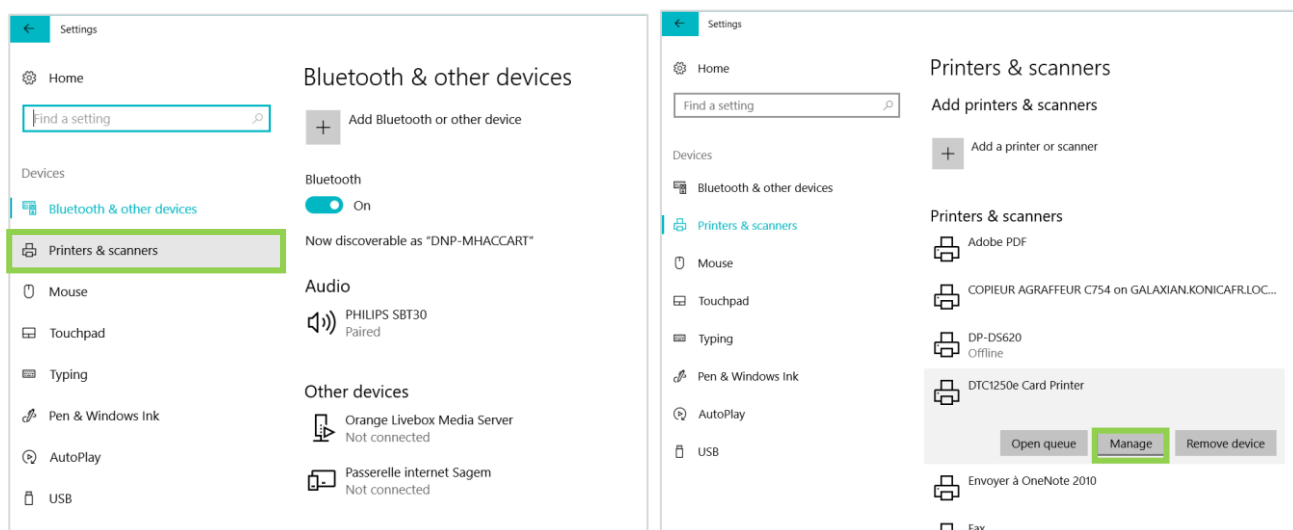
Settings

Home

Find a setting

Devices

Bluetooth & other devices

Printers & scanners

Mouse

Touchpad

Typing

Pen & Windows Ink

AutoPlay

USB

Bluetooth & other devices

Add Bluetooth or other device

Bluetooth

On

Now discoverable as "DNP-MHACCART"

Audio

PHILIPS SBT30
Paired

Other devices

Orange Livebox Media Server
Not connected

Passerelle internet Sagem
Not connected

Settings

Home

Find a setting

Devices

Bluetooth & other devices

Printers & scanners

Mouse

Touchpad

Typing

Pen & Windows Ink

AutoPlay

USB

Printers & scanners

Add printers & scanners

Add a printer or scanner

Printers & scanners

Adobe PDF

COPIEUR AGRAFFEUR C754 on GALAXIAN.KONICAFR.LOC...

DP-DS620
Offline

DTC1250e Card Printer

Open queue

Manage

Remove device

Envoyer à OneNote 2010

Fax